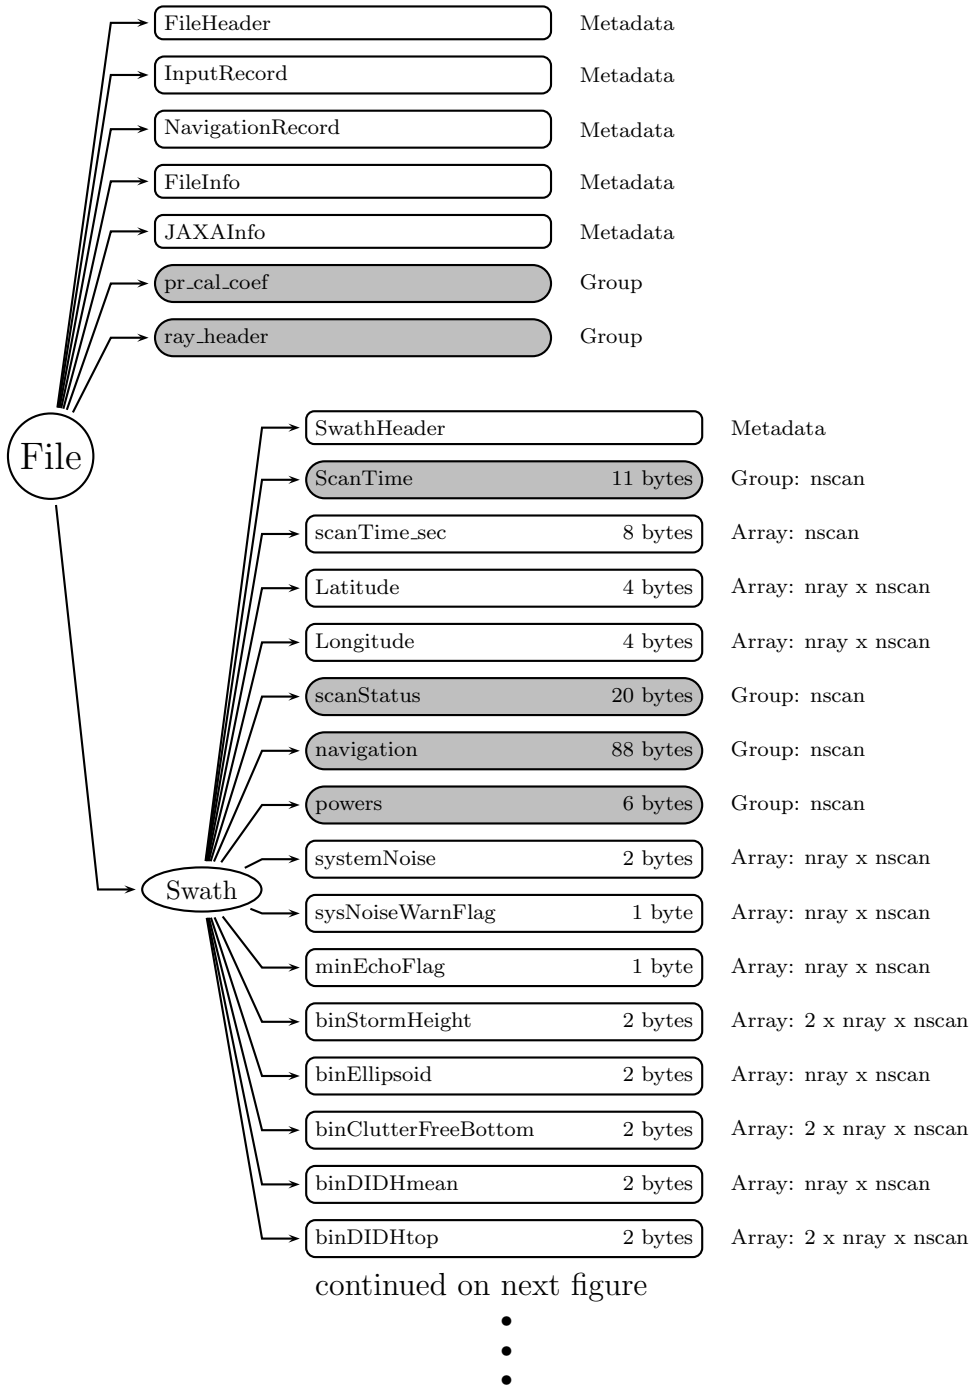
FileHeader Metadata
InputRecord Metadata
NavigationRecord Metadata
FileInfo Metadata
JAXAInfo Metadata
pr_cal_coef Group
ray_header Group

File

Swath

SwathHeader Metadata
ScanTime 11 bytes Group: nscan
scanTime_sec 8 bytes Array: nscan
Latitude 4 bytes Array: nray x nscan
Longitude 4 bytes Array: nray x nscan
scanStatus 20 bytes Group: nscan
navigation 88 bytes Group: nscan
powers 6 bytes Group: nscan
systemNoise 2 bytes Array: nray x nscan
sysNoiseWarnFlag 1 byte Array: nray x nscan
minEchoFlag 1 byte Array: nray x nscan
binStormHeight 2 bytes Array: 2 x nray x nscan
binEllipsoid 2 bytes Array: nray x nscan
binClutterFreeBottom 2 bytes Array: 2 x nray x nscan
binDIDHmean 2 bytes Array: nray x nscan
binDIDHtop 2 bytes Array: 2 x nray x nscan

continued on next figure